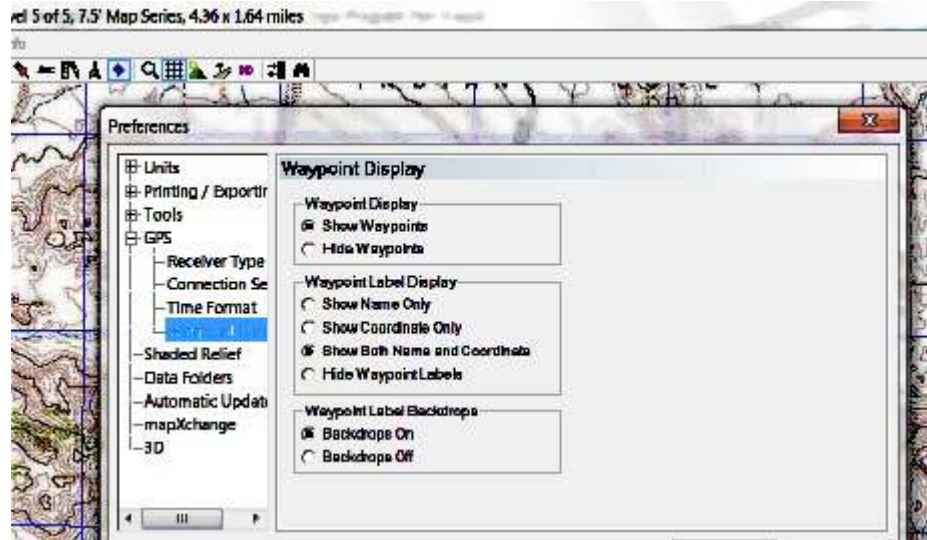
vel 5 of 5, 7.5' Map Series, 4.36 x 1.64 miles

Preferences

Units
Printing / Exportir
Tools
GPS
Receiver Type
Connection Se
Time Format
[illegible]
Shaded Relief
Data Folders
Automatic Updat
mapXchange
3D

Waypoint Display

Waypoint Display
Show Waypoints
Hide Waypoints

Waypoint Label Display
Show Name Only
Show Coordinate Only
Show Both Name and Coordinate
Hide Waypoint Labels

Waypoint Label Backdrops
Backdrops On
Backdrops Off